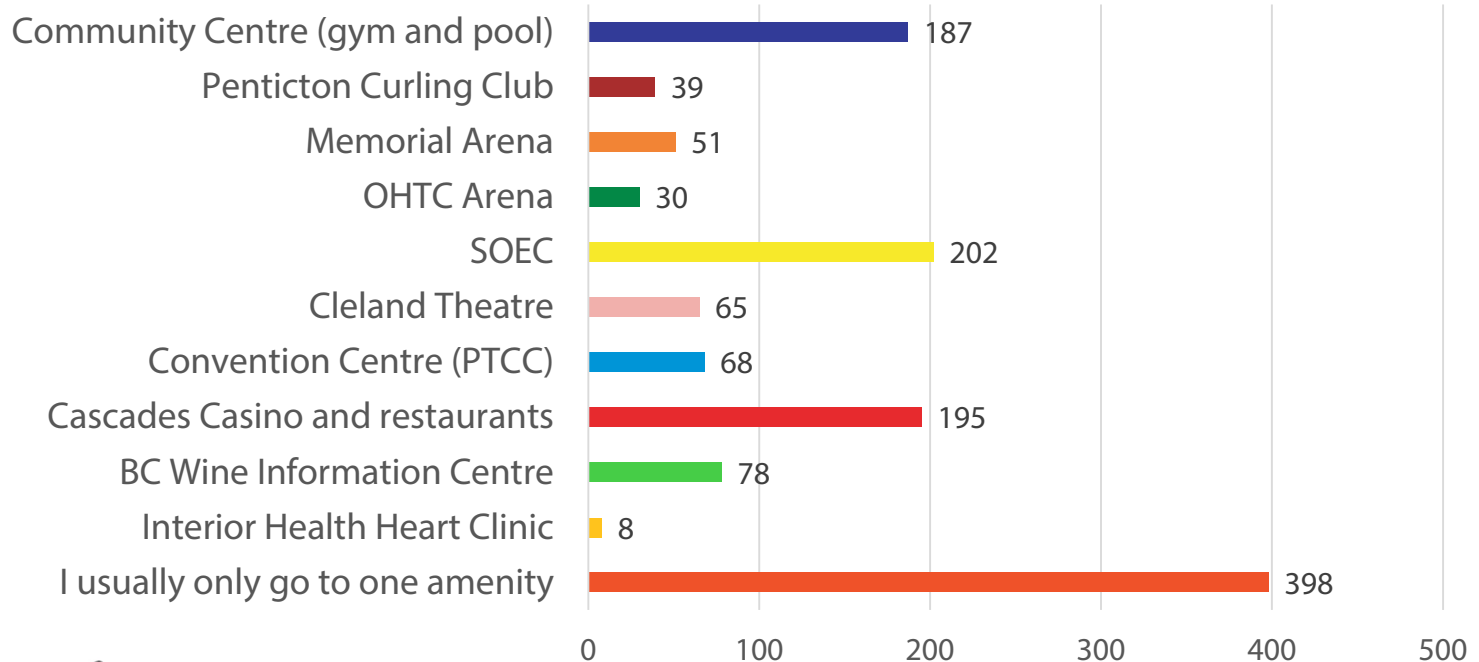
Community Centre (gym and pool) 187
Penticton Curling Club 39
Memorial Arena 51
OHTC Arena 30
SOEC 202
Cleland Theatre 65
Convention Centre (PTCC) 68
Cascades Casino and restaurants 195
BC Wine Information Centre 78
Interior Health Heart Clinic 8
I usually only go to one amenity 398

0 100 200 300 400 500